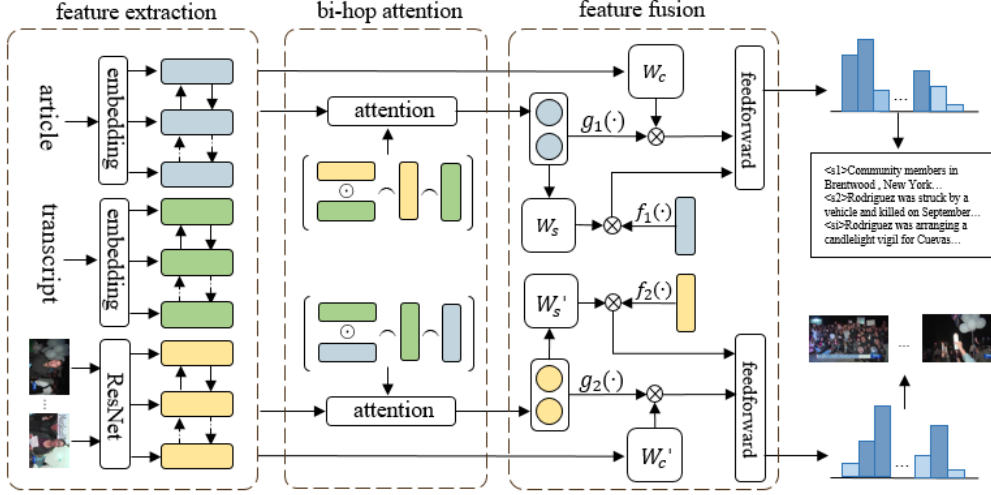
feature extraction

bi-hop attention

feature fusion

article

embedding

transcript

embedding

ResNet

...

attention

$\odot$

$\frown$

$\frown$

$\odot$

$\frown$

$\frown$

attention

$W_c$

$g_1(\cdot)$

$\otimes$

feedforward

$W_s$

$\otimes$

$f_1(\cdot)$

$W_s{}'$

$\otimes$

$f_2(\cdot)$

$g_2(\cdot)$

$\otimes$

$W_c{}'$

feedforward

...

<s1>Community members in Brentwood , New York...
<s2>Rodriguez was struck by a vehicle and killed on September...
<si>Rodriguez was arranging a candlelight vigil for Cuevas...

...

...